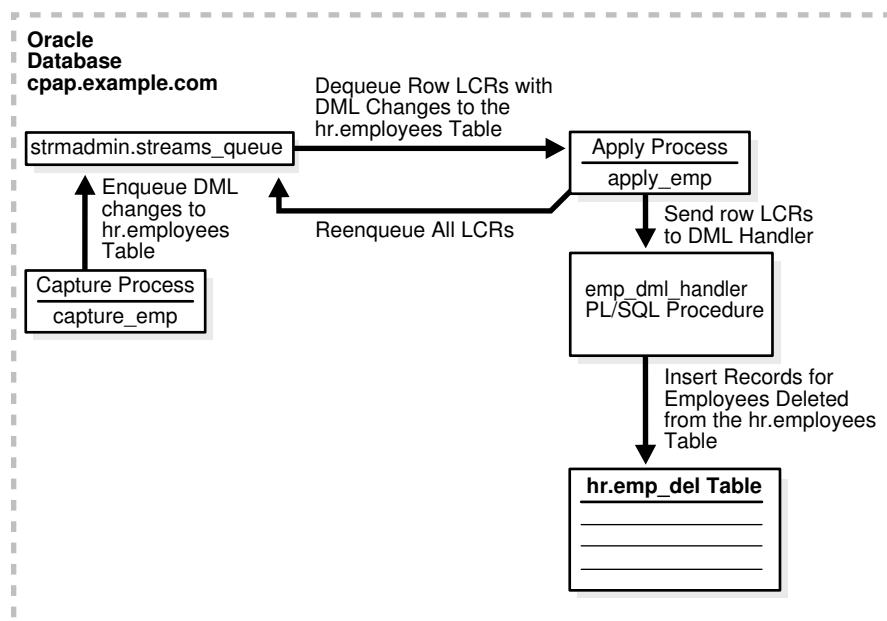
Oracle Database cpap.example.com

Dequeue Row LCRs with DML Changes to the hr.employees Table

strmadmin.streams_queue

Apply Process

apply_emp

Enqueue DML changes to hr.employees Table

Reenqueue All LCRs

Send row LCRs to DML Handler

Capture Process

capture_emp

emp_dml_handler PL/SQL Procedure

Insert Records for Employees Deleted from the hr.employees Table

hr.emp_del Table